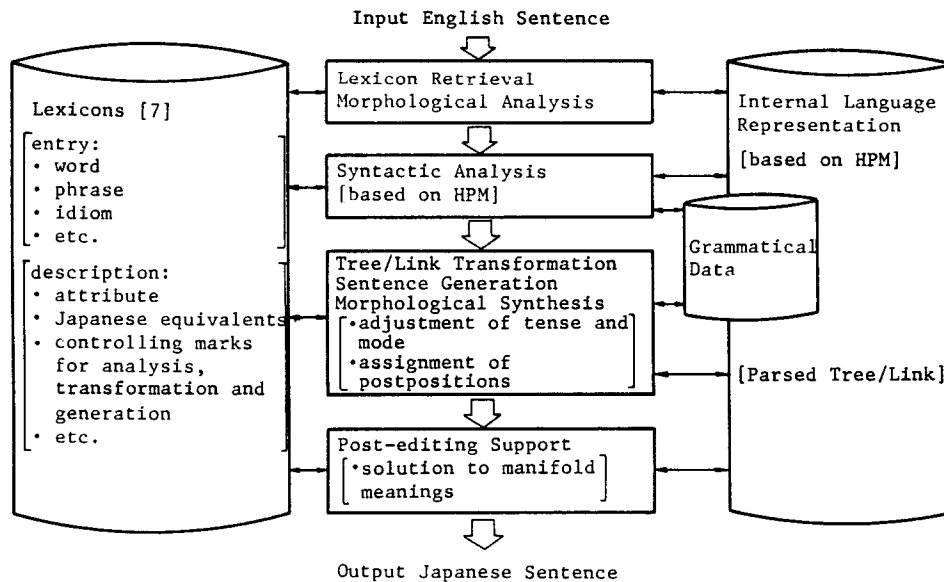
Input English Sentence

Lexicons [7]

[entry:
• word
• phrase
• idiom
• etc.]

[description:
• attribute
• Japanese equivalents
• controlling marks for analysis, transformation and generation
• etc.]

Lexicon Retrieval
Morphological Analysis

Syntactic Analysis
[based on HPM]

Tree/Link Transformation
Sentence Generation
Morphological Synthesis
[•adjustment of tense and mode
•assignment of postpositions]

Post-editing Support
[•solution to manifold meanings]

Internal Language Representation
[based on HPM]

Grammatical Data

[Parsed Tree/Link]

Output Japanese Sentence